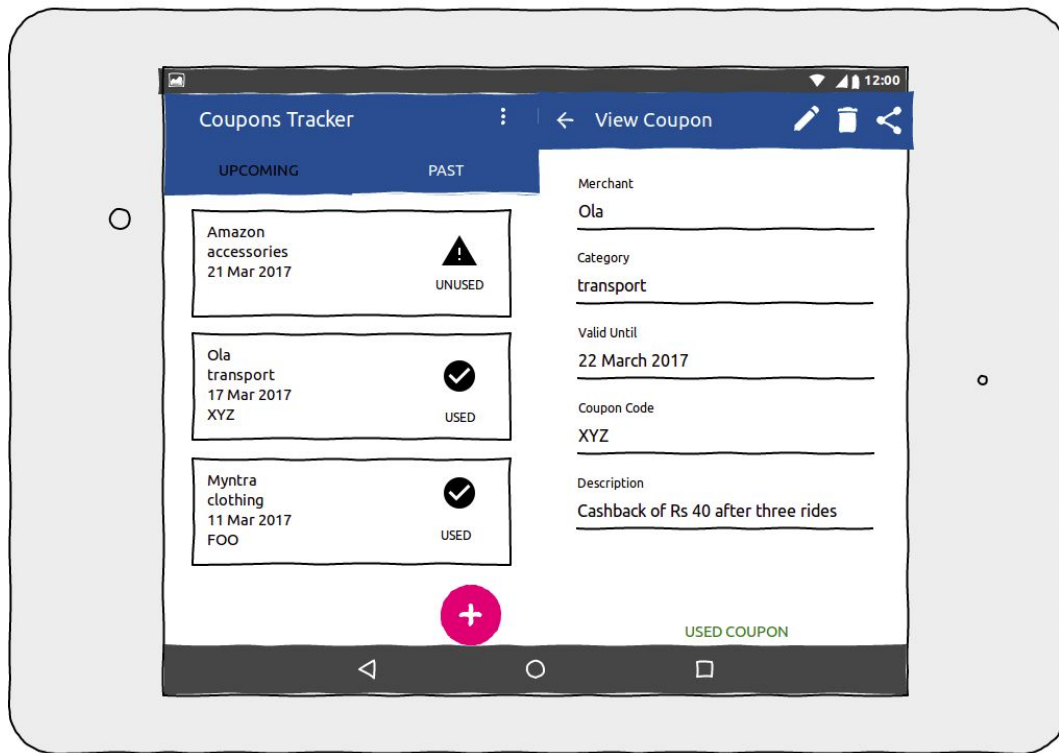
12:00

Coupons Tracker

UPCOMING

PAST

Amazon
accessories
21 Mar 2017

UNUSED

Ola
transport
17 Mar 2017
XYZ

USED

Myntra
clothing
11 Mar 2017
FOO

USED

+

View Coupon

Merchant
Ola

Category
transport

Valid Until
22 March 2017

Coupon Code
XYZ

Description
Cashback of Rs 40 after three rides

USED COUPON